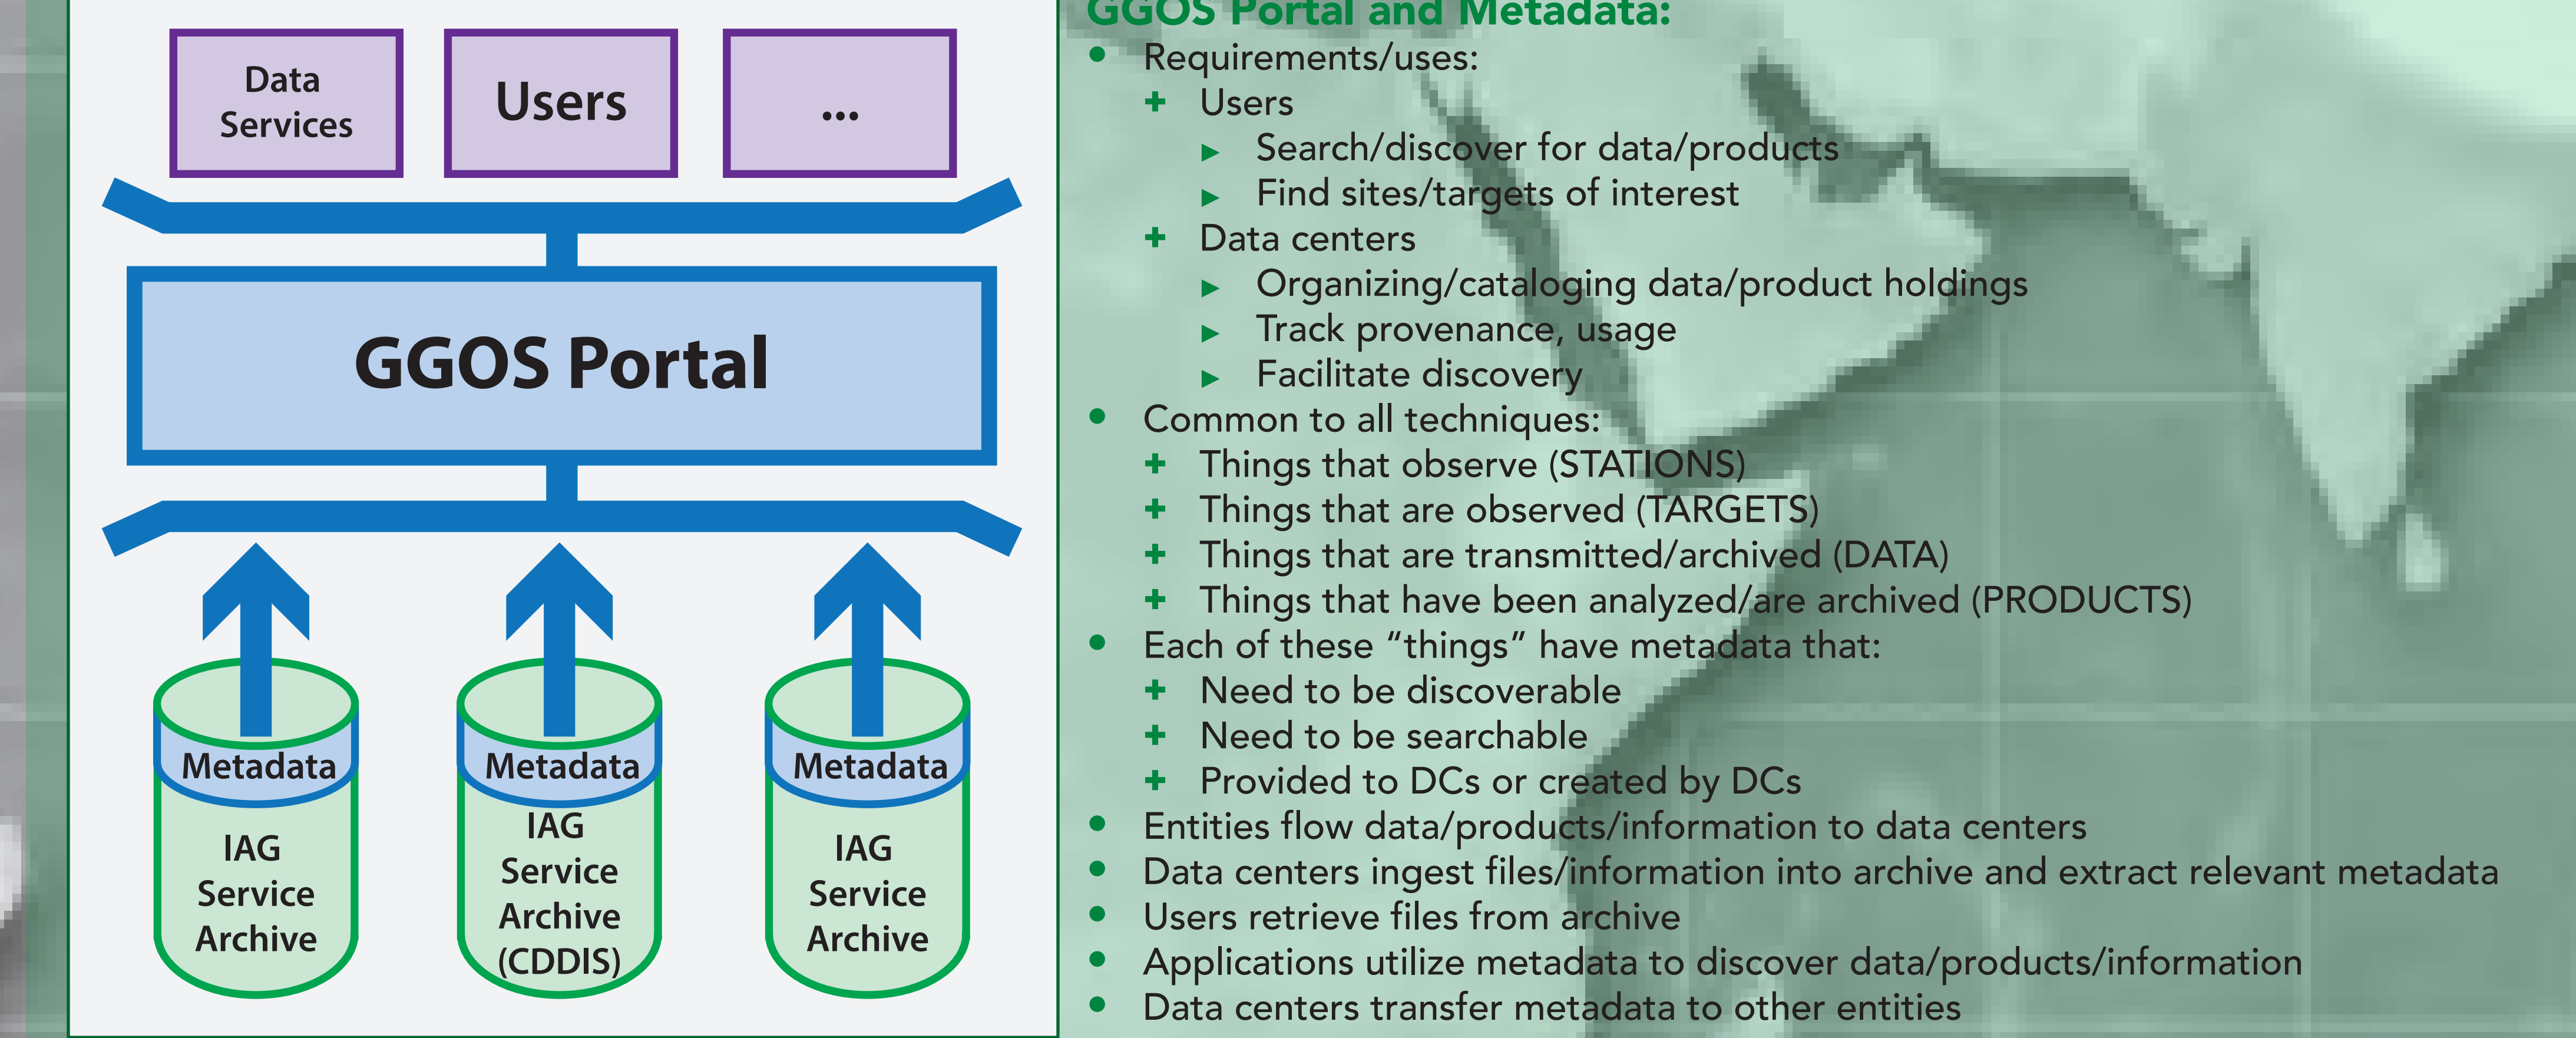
Data Services

Users

...

GGOS Portal

Metadata
IAG Service Archive

Metadata
IAG Service Archive (CDDIS)

Metadata
IAG Service Archive

GGOS Portal and Metadata:

- Requirements/uses:
  + Users
    ▸ Search/discover for data/products
    ▸ Find sites/targets of interest
  + Data centers
    ▸ Organizing/cataloging data/product holdings
    ▸ Track provenance, usage
    ▸ Facilitate discovery
- Common to all techniques:
  + Things that observe (STATIONS)
  + Things that are observed (TARGETS)
  + Things that are transmitted/archived (DATA)
  + Things that have been analyzed/are archived (PRODUCTS)
- Each of these “things” have metadata that:
  + Need to be discoverable
  + Need to be searchable
  + Provided to DCs or created by DCs
- Entities flow data/products/information to data centers
- Data centers ingest files/information into archive and extract relevant metadata
- Users retrieve files from archive
- Applications utilize metadata to discover data/products/information
- Data centers transfer metadata to other entities